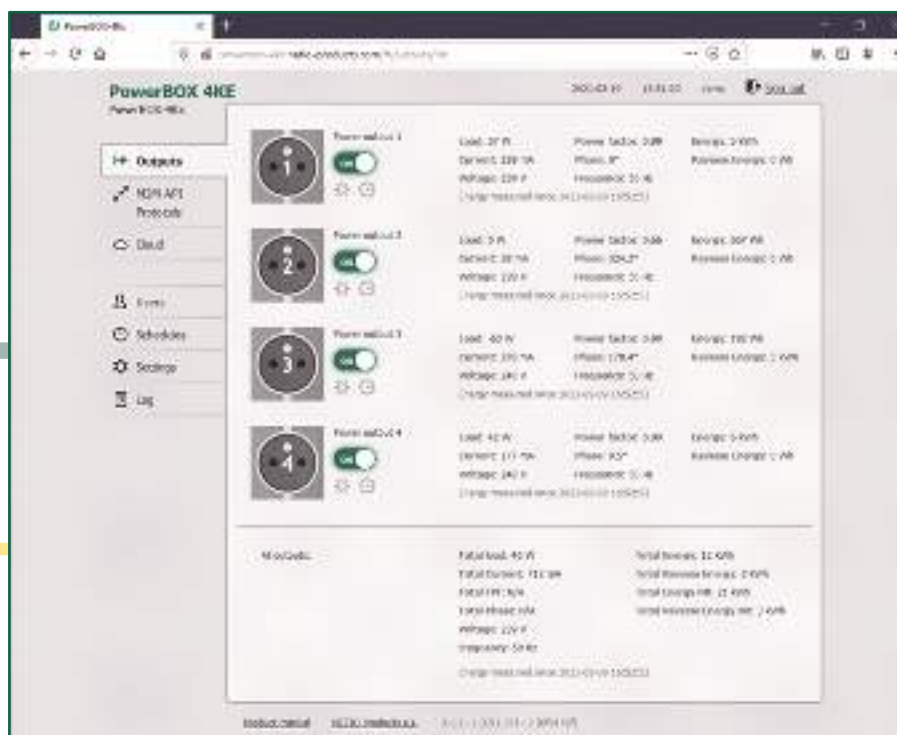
PowerBOX 4KE

PowerBOX 4KE

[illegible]

Log out

Outputs

M2M API Protocols

Cloud

Events

Schedules

Settings

Log

Power outlet 1

ON

Load: 37 W

Current: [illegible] mA

Voltage: 229 V

Power factor: 0.88

Phase: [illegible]

Frequency: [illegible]

Energy: 3 kWh

Reverse Energy: 0 Wh

Last update: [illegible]

Power outlet 2

ON

Load: 5 W

Current: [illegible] mA

Voltage: 229 V

Power factor: 0.88

Phase: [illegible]

Frequency: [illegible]

Energy: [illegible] Wh

Reverse Energy: 0 Wh

Last update: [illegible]

Power outlet 3

ON

Load: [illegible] W

Current: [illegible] mA

Voltage: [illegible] V

Power factor: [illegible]

Phase: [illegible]

Frequency: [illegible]

Energy: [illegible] Wh

Reverse Energy: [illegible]

Last update: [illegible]

Power outlet 4

ON

Load: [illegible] W

Current: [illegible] mA

Voltage: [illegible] V

Power factor: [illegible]

Phase: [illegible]

Frequency: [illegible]

Energy: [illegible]

Reverse Energy: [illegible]

Last update: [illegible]

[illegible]

Total load: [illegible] W

Total Current: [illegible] mA

Total PF: N/A

Total Phase: N/A

Voltage: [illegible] V

Frequency: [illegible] Hz

Total Energy: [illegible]

Total Reverse Energy: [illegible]

Total Energy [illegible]

Total Reverse Energy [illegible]

Last update: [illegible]

Product manual

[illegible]

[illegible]